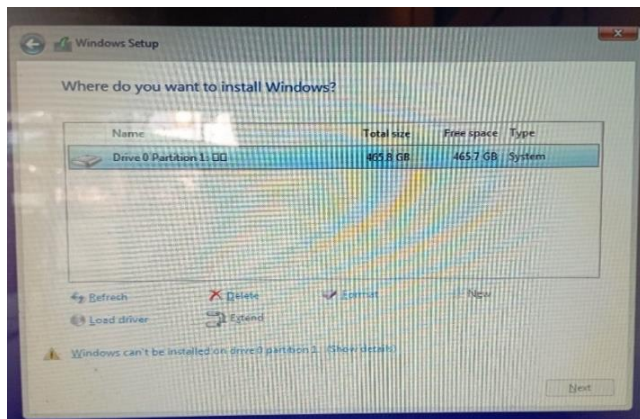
Windows Setup

Where do you want to install Windows?

| | Name | Total size | Free space | Type |
|---|---|---|---|---|
| | Drive 0 Partition 1: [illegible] | 465.8 GB | 465.7 GB | System |

Refresh
Delete
Format
New
Load driver
Extend

Windows can't be installed on drive 0 partition 1. (Show details)

Next